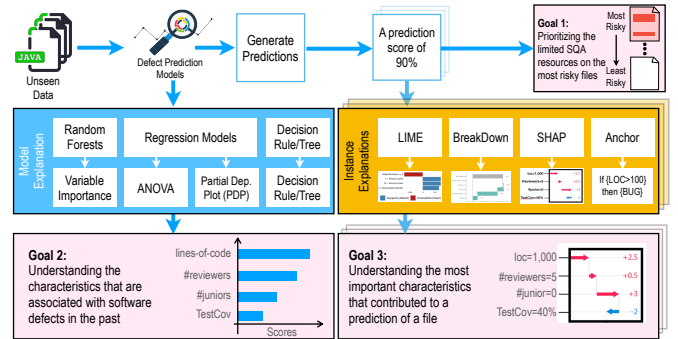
JAVA

Unseen Data

Defect Prediction Models

Generate Predictions

A prediction score of 90%

Goal 1:
Prioritizing the limited SQA resources on the most risky files

Most Risky

Least Risky

Model Explanation

Random Forests

Regression Models

Decision Rule/Tree

Variable Importance

ANOVA

Partial Dep. Plot (PDP)

Decision Rule/Tree

Instance Explanations

LIME

BreakDown

SHAP

Anchor

If {LOC>100} then {BUG}

Goal 2:
Understanding the characteristics that are associated with software defects in the past

lines-of-code

#reviewers

#juniors

TestCov

Scores

Goal 3:
Understanding the most important characteristics that contributed to a prediction of a file

loc=1,000

#reviewers=5

#junior=0

TestCov=40%

+2.5

+0.5

+3

-2